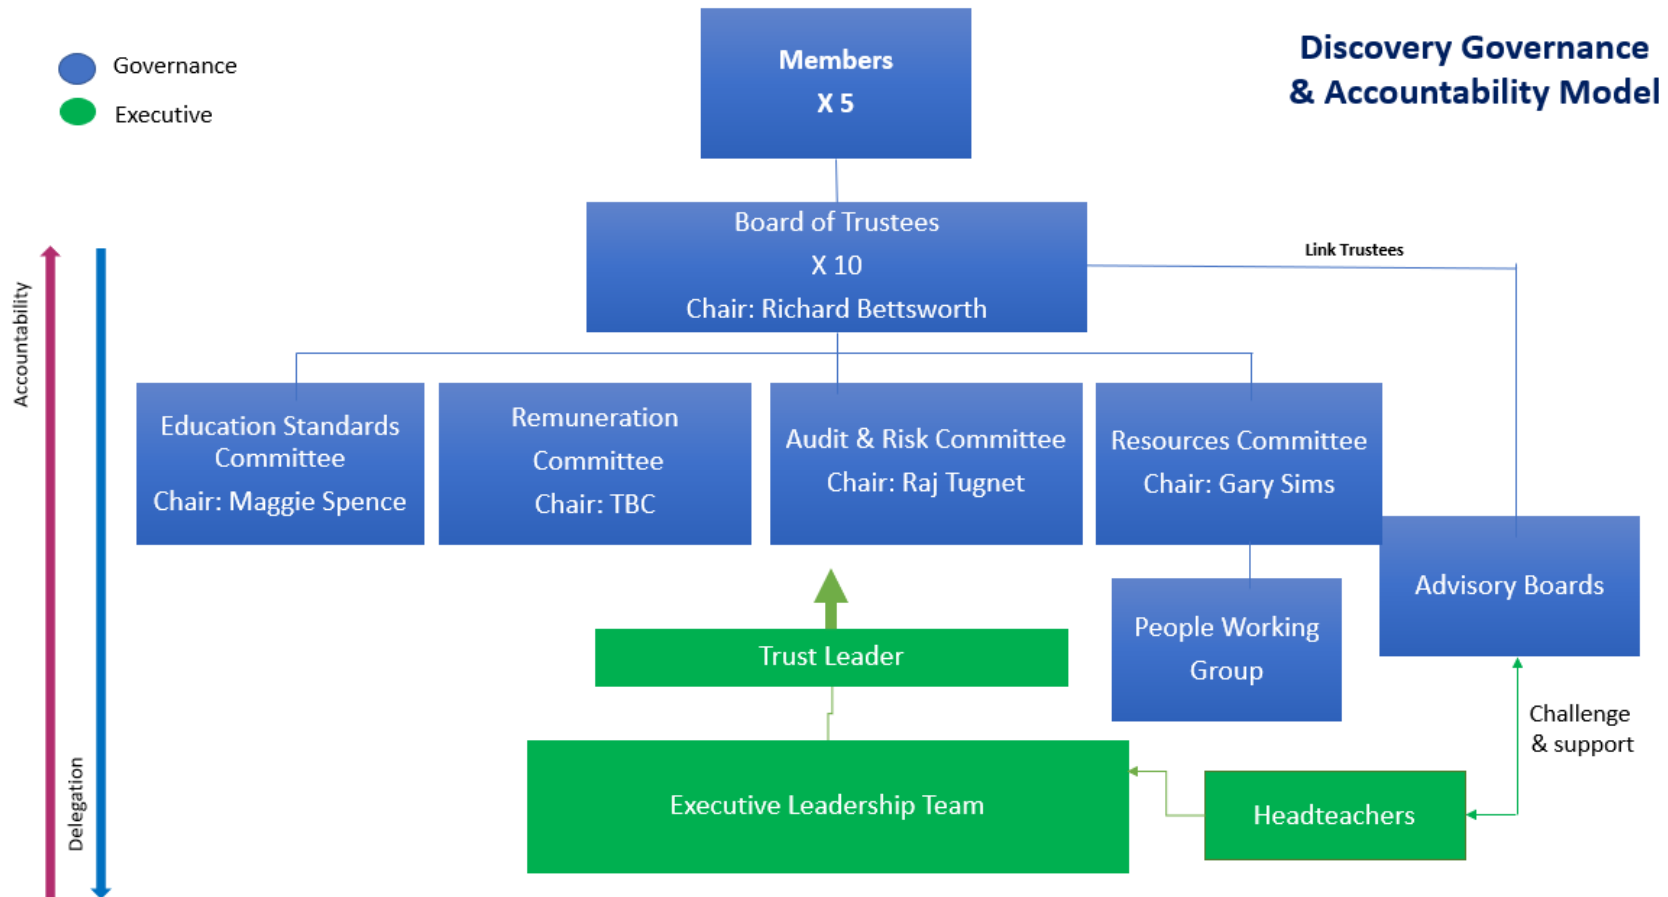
Governance

Executive

Members
X 5

Discovery Governance & Accountability Model

Board of Trustees
X 10
Chair: Richard Bettsworth

Link Trustees

Accountability

Delegation

Education Standards Committee
Chair: Maggie Spence

Remuneration Committee
Chair: TBC

Audit & Risk Committee
Chair: Raj Tugnet

Resources Committee
Chair: Gary Sims

Advisory Boards

People Working Group

Trust Leader

Challenge & support

Executive Leadership Team

Headteachers